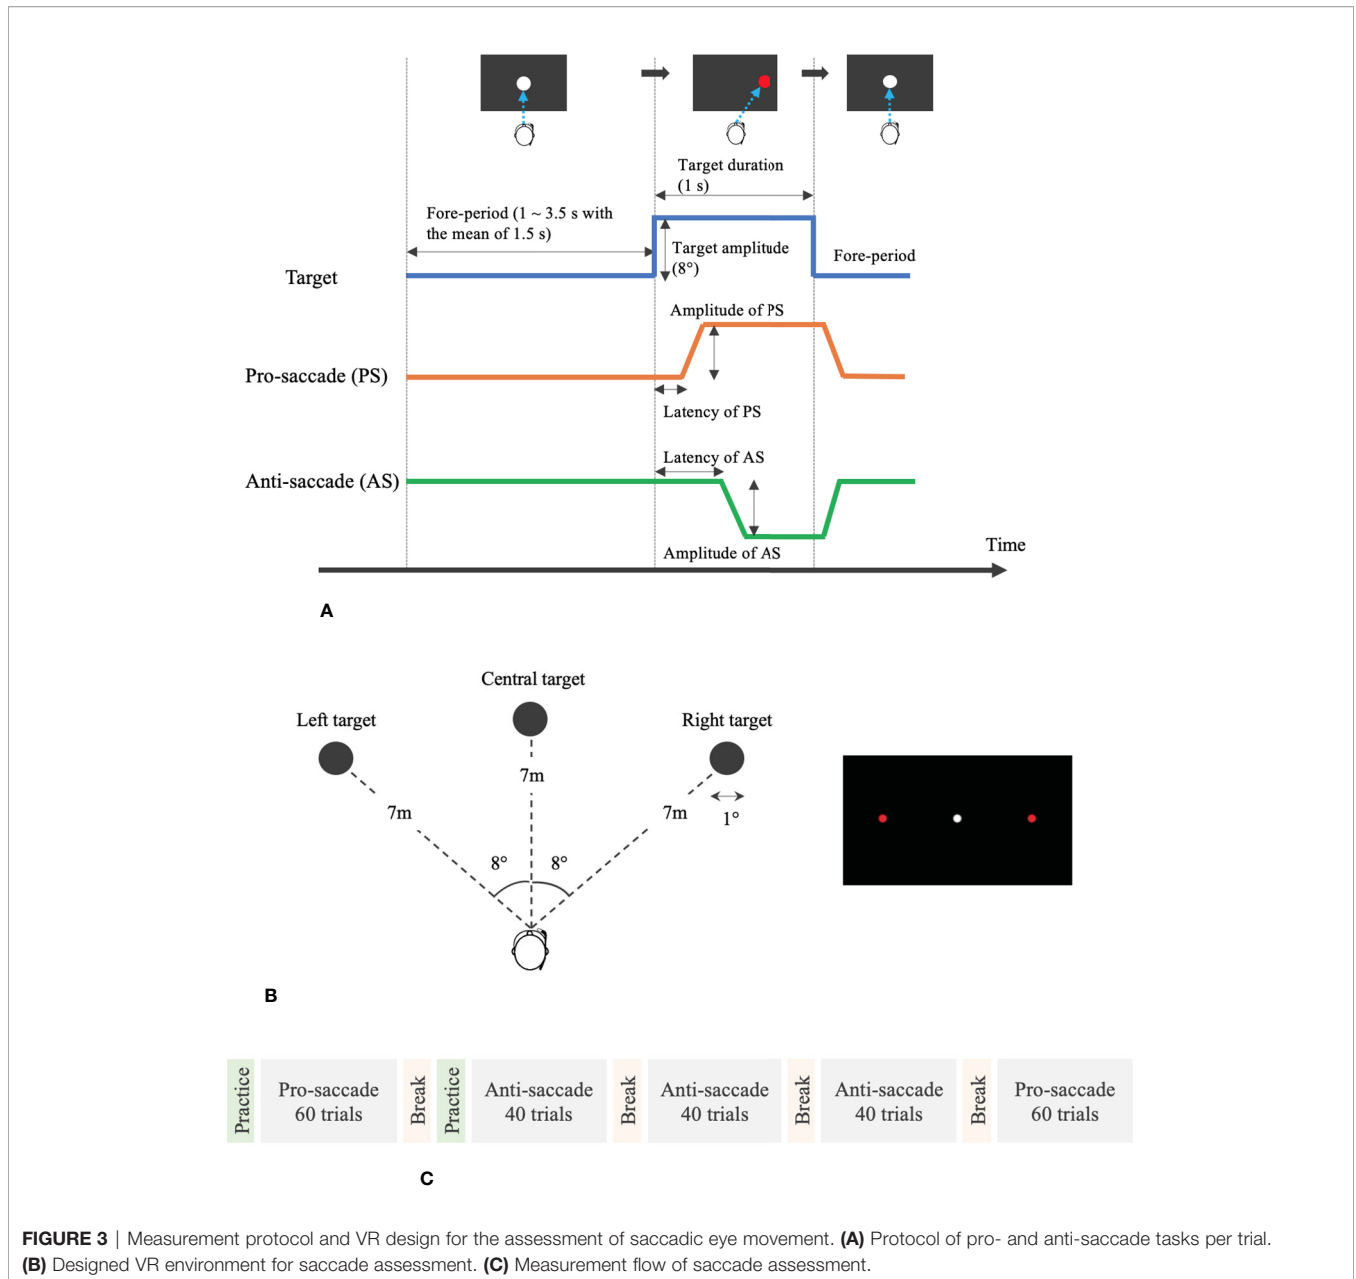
Target duration (1 s)

Fore-period (1 ~ 3.5 s with the mean of 1.5 s)

Target amplitude (8°)

Fore-period

Target

Amplitude of PS

Pro-saccade (PS)

Latency of PS

Latency of AS

Anti-saccade (AS)

Amplitude of AS

Time

A

Central target

Left target

Right target

7m

7m

7m

1°

8°

8°

B

| Practice | Pro-saccade 60 trials | Break | Practice | Anti-saccade 40 trials | Break | Anti-saccade 40 trials | Break | Anti-saccade 40 trials | Break | Pro-saccade 60 trials |
|---|---|---|---|---|---|---|---|---|---|---|

C

**FIGURE 3** | Measurement protocol and VR design for the assessment of saccadic eye movement. **(A)** Protocol of pro- and anti-saccade tasks per trial. **(B)** Designed VR environment for saccade assessment. **(C)** Measurement flow of saccade assessment.